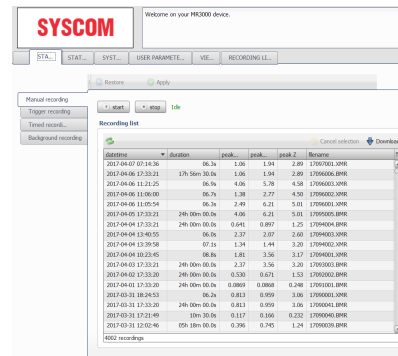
SYSCOM

Welcome on your MR3000 device.

STA... STAT... SYST... USER PARAMETE... VIE... RECORDING LI...

Restore Apply

Manual recording
Trigger recording
Timed recordi...
Background recording

start stop Idle

Recording list

Cancel selection Download

| datetime | duration | peak... | peak... | peak Z | filename |
|---|---|---|---|---|---|
| 2017-04-07 07:14:36 | 06.3s | 1.06 | 1.94 | 2.89 | 17097001.XMR |
| 2017-04-06 17:33:21 | 17h 56m 30.0s | 1.06 | 1.94 | 2.89 | 17096006.BMR |
| 2017-04-06 11:21:25 | 06.9s | 4.06 | 5.78 | 4.58 | 17096003.XMR |
| 2017-04-06 11:06:00 | 06.7s | 1.38 | 2.77 | 4.50 | 17096002.XMR |
| 2017-04-06 11:05:54 | 06.0s | 2.49 | 6.21 | 5.01 | 17096001.XMR |
| 2017-04-05 17:33:21 | 24h 00m 00.0s | 4.06 | 6.21 | 5.01 | 17095005.BMR |
| 2017-04-04 17:33:21 | 24h 00m 00.0s | 0.641 | 0.897 | 1.25 | 17094004.BMR |
| 2017-04-04 13:40:55 | 06.5s | 2.37 | 2.07 | 2.60 | 17094003.XMR |
| 2017-04-04 13:39:58 | 07.1s | 1.34 | 1.44 | 3.20 | 17094002.XMR |
| 2017-04-04 10:23:45 | 08.8s | 1.81 | 3.56 | 3.17 | 17094001.XMR |
| 2017-04-03 17:33:21 | 24h 00m 00.0s | 2.37 | 3.56 | 3.20 | 17093003.BMR |
| 2017-04-02 17:33:20 | 24h 00m 00.0s | 0.530 | 0.671 | 1.53 | 17092002.BMR |
| 2017-04-01 17:33:20 | 24h 00m 00.0s | 0.0869 | 0.0868 | 0.248 | 17091001.BMR |
| 2017-03-31 18:24:53 | 06.2s | 0.813 | 0.959 | 3.06 | 17090001.XMR |
| 2017-03-31 17:33:20 | 24h 00m 00.0s | 0.813 | 0.959 | 3.06 | 17090041.BMR |
| 2017-03-31 17:21:49 | 10m 30.0s | 0.117 | 0.166 | 0.232 | 17090040.BMR |
| 2017-03-31 12:02:46 | 05h 18m 00.0s | 0.396 | 0.745 | 1.24 | 17090039.BMR |

4002 recordings